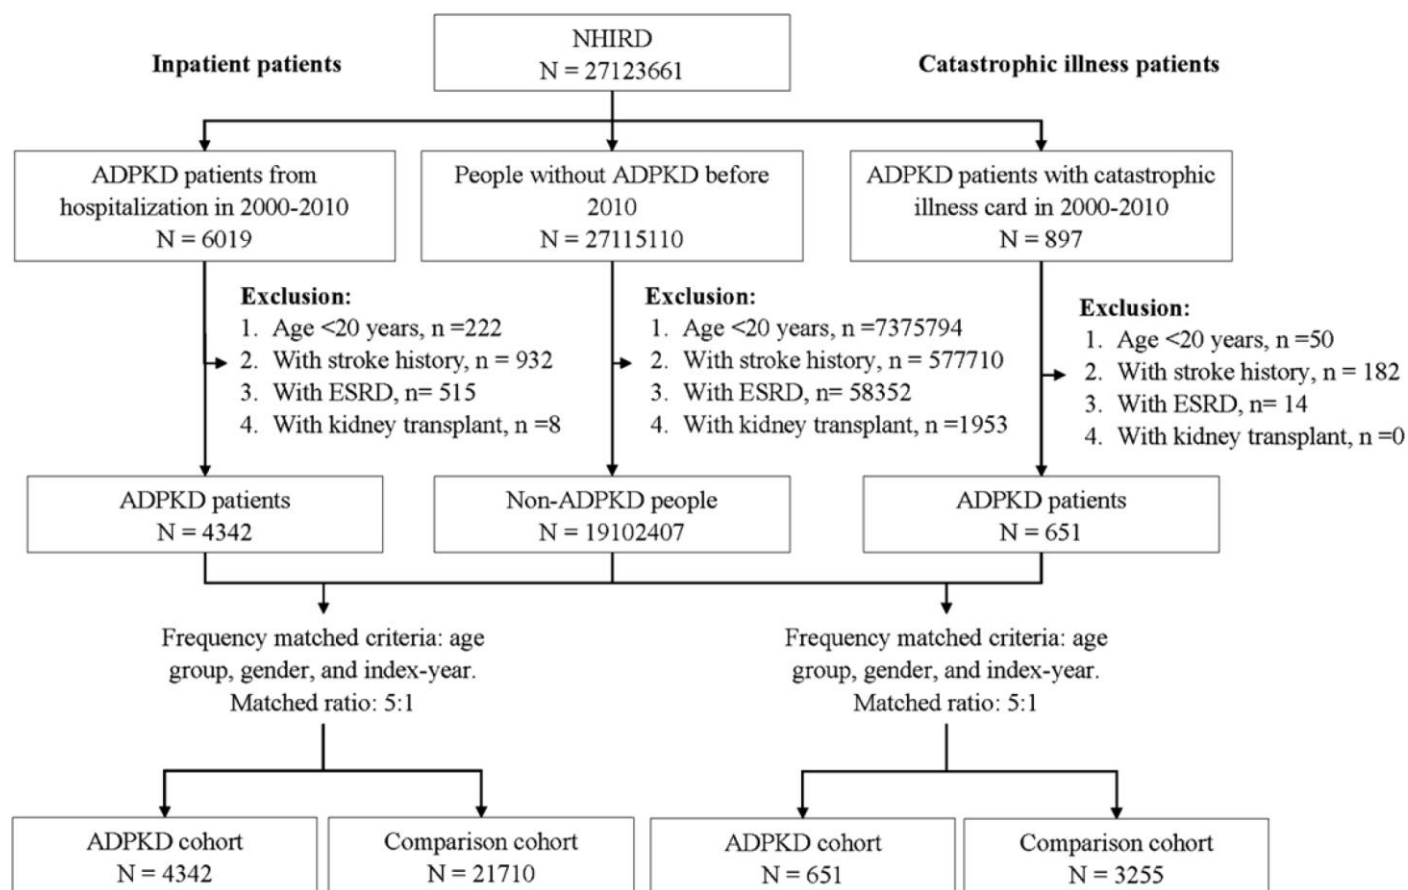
NHIRD
N = 27123661

Inpatient patients

Catastrophic illness patients

ADPKD patients from hospitalization in 2000-2010
N = 6019

People without ADPKD before 2010
N = 27115110

ADPKD patients with catastrophic illness card in 2000-2010
N = 897

Exclusion:
1. Age <20 years, n =222
2. With stroke history, n = 932
3. With ESRD, n= 515
4. With kidney transplant, n =8

Exclusion:
1. Age <20 years, n =7375794
2. With stroke history, n = 577710
3. With ESRD, n= 58352
4. With kidney transplant, n =1953

Exclusion:
1. Age <20 years, n =50
2. With stroke history, n = 182
3. With ESRD, n= 14
4. With kidney transplant, n =0

ADPKD patients
N = 4342

Non-ADPKD people
N = 19102407

ADPKD patients
N = 651

Frequency matched criteria: age group, gender, and index-year.
Matched ratio: 5:1

Frequency matched criteria: age group, gender, and index-year.
Matched ratio: 5:1

ADPKD cohort
N = 4342

Comparison cohort
N = 21710

ADPKD cohort
N = 651

Comparison cohort
N = 3255